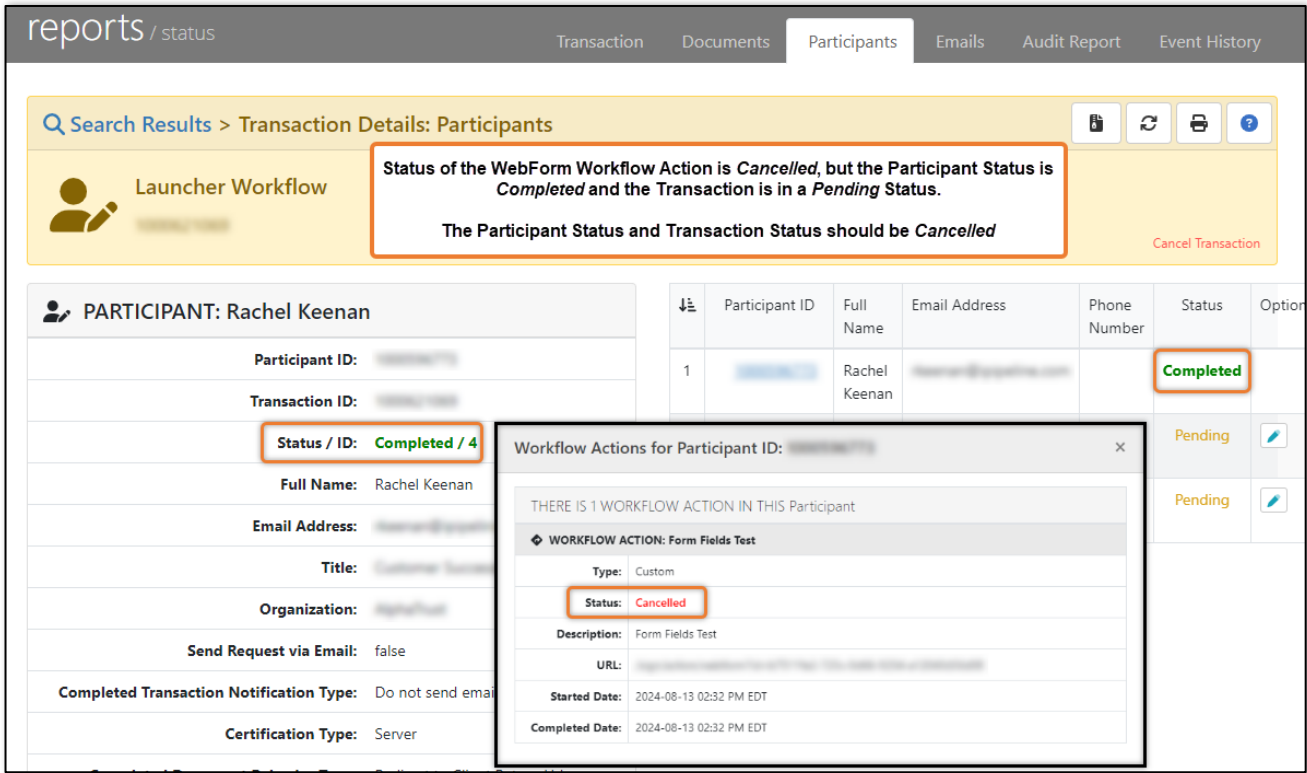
reports / status

Transaction Documents Participants Emails Audit Report Event History

Search Results > Transaction Details: Participants

Launcher Workflow
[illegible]

Status of the WebForm Workflow Action is *Cancelled*, but the Participant Status is *Completed* and the Transaction is in a *Pending* Status.

The Participant Status and Transaction Status should be *Cancelled*

Cancel Transaction

PARTICIPANT: Rachel Keenan

Participant ID: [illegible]

Transaction ID: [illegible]

Status / ID: Completed / 4

Full Name: Rachel Keenan

Email Address: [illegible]

Title: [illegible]

Organization: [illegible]

Send Request via Email: false

Completed Transaction Notification Type: Do not send emai

Certification Type: Server

| | Participant ID | Full Name | Email Address | Phone Number | Status | Option |
|---|---|---|---|---|---|---|
| 1 | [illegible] | Rachel Keenan | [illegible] | | Completed | |
| | | | | | Pending | |
| | | | | | Pending | |

Workflow Actions for Participant ID: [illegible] ×

THERE IS 1 WORKFLOW ACTION IN THIS Participant

WORKFLOW ACTION: Form Fields Test

Type: Custom

Status: Cancelled

Description: Form Fields Test

URL: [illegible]

Started Date: 2024-08-13 02:32 PM EDT

Completed Date: 2024-08-13 02:32 PM EDT